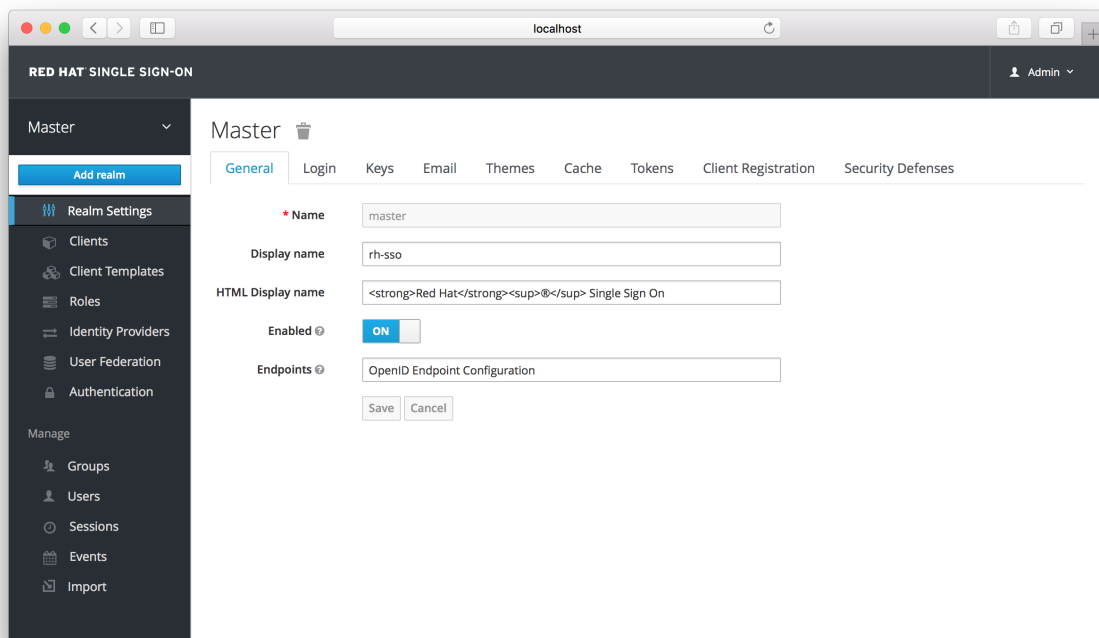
localhost

RED HAT SINGLE SIGN-ON

Admin

Master

Add realm

Realm Settings
Clients
Client Templates
Roles
Identity Providers
User Federation
Authentication

Manage

Groups
Users
Sessions
Events
Import

Master

General | Login | Keys | Email | Themes | Cache | Tokens | Client Registration | Security Defenses

* Name: master

Display name: rh-sso

HTML Display name: <strong>Red Hat</strong><sup>®</sup> Single Sign On

Enabled: ON

Endpoints: OpenID Endpoint Configuration

Save | Cancel